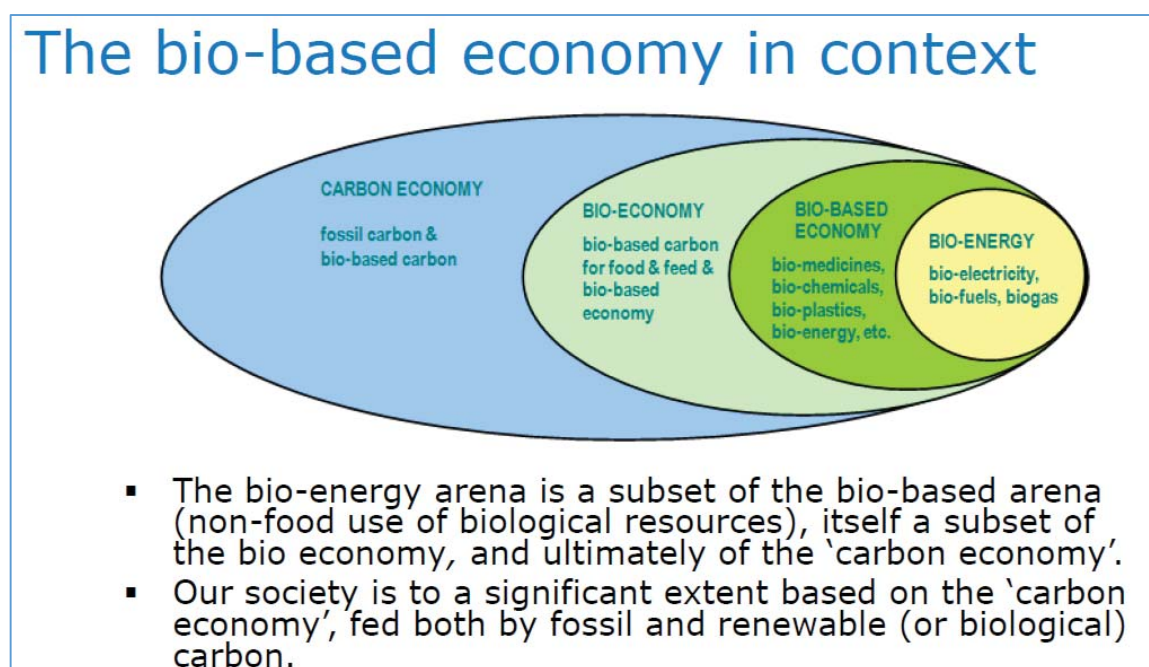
The bio-based economy in context

CARBON ECONOMY

fossil carbon & bio-based carbon

BIO-ECONOMY

bio-based carbon for food & feed & bio-based economy

BIO-BASED ECONOMY

bio-medicines, bio-chemicals, bio-plastics, bio-energy, etc.

BIO-ENERGY

bio-electricity, bio-fuels, biogas

▪ The bio-energy arena is a subset of the bio-based arena (non-food use of biological resources), itself a subset of the bio economy, and ultimately of the ‘carbon economy’.

▪ Our society is to a significant extent based on the ‘carbon economy’, fed both by fossil and renewable (or biological) carbon.